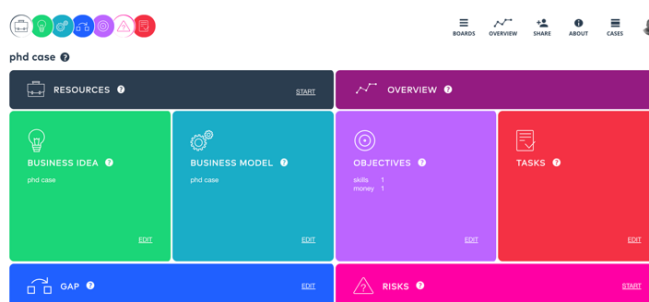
BOARDS OVERVIEW SHARE ABOUT CASES

phd case ?

RESOURCES ? START

OVERVIEW ?

BUSINESS IDEA ?
phd case
EDIT

BUSINESS MODEL ?
phd case
EDIT

OBJECTIVES ?
skills 1
money 1
EDIT

TASKS ?
EDIT

GAP ? EDIT

RISKS ? START